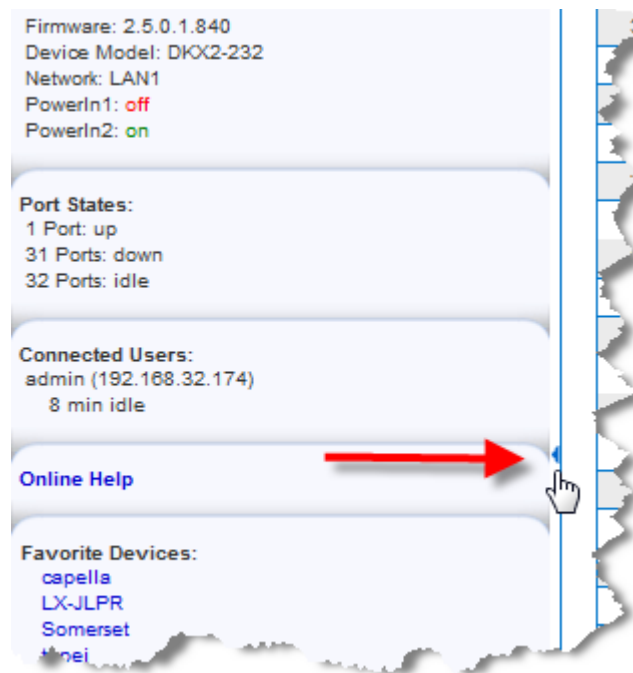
Firmware: 2.5.0.1.840
Device Model: DKX2-232
Network: LAN1
PowerIn1: off
PowerIn2: on

Port States:
1 Port: up
31 Ports: down
32 Ports: idle

Connected Users:
admin (192.168.32.174)
8 min idle

Online Help

Favorite Devices:
capella
LX-JLPR
Somerset
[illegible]